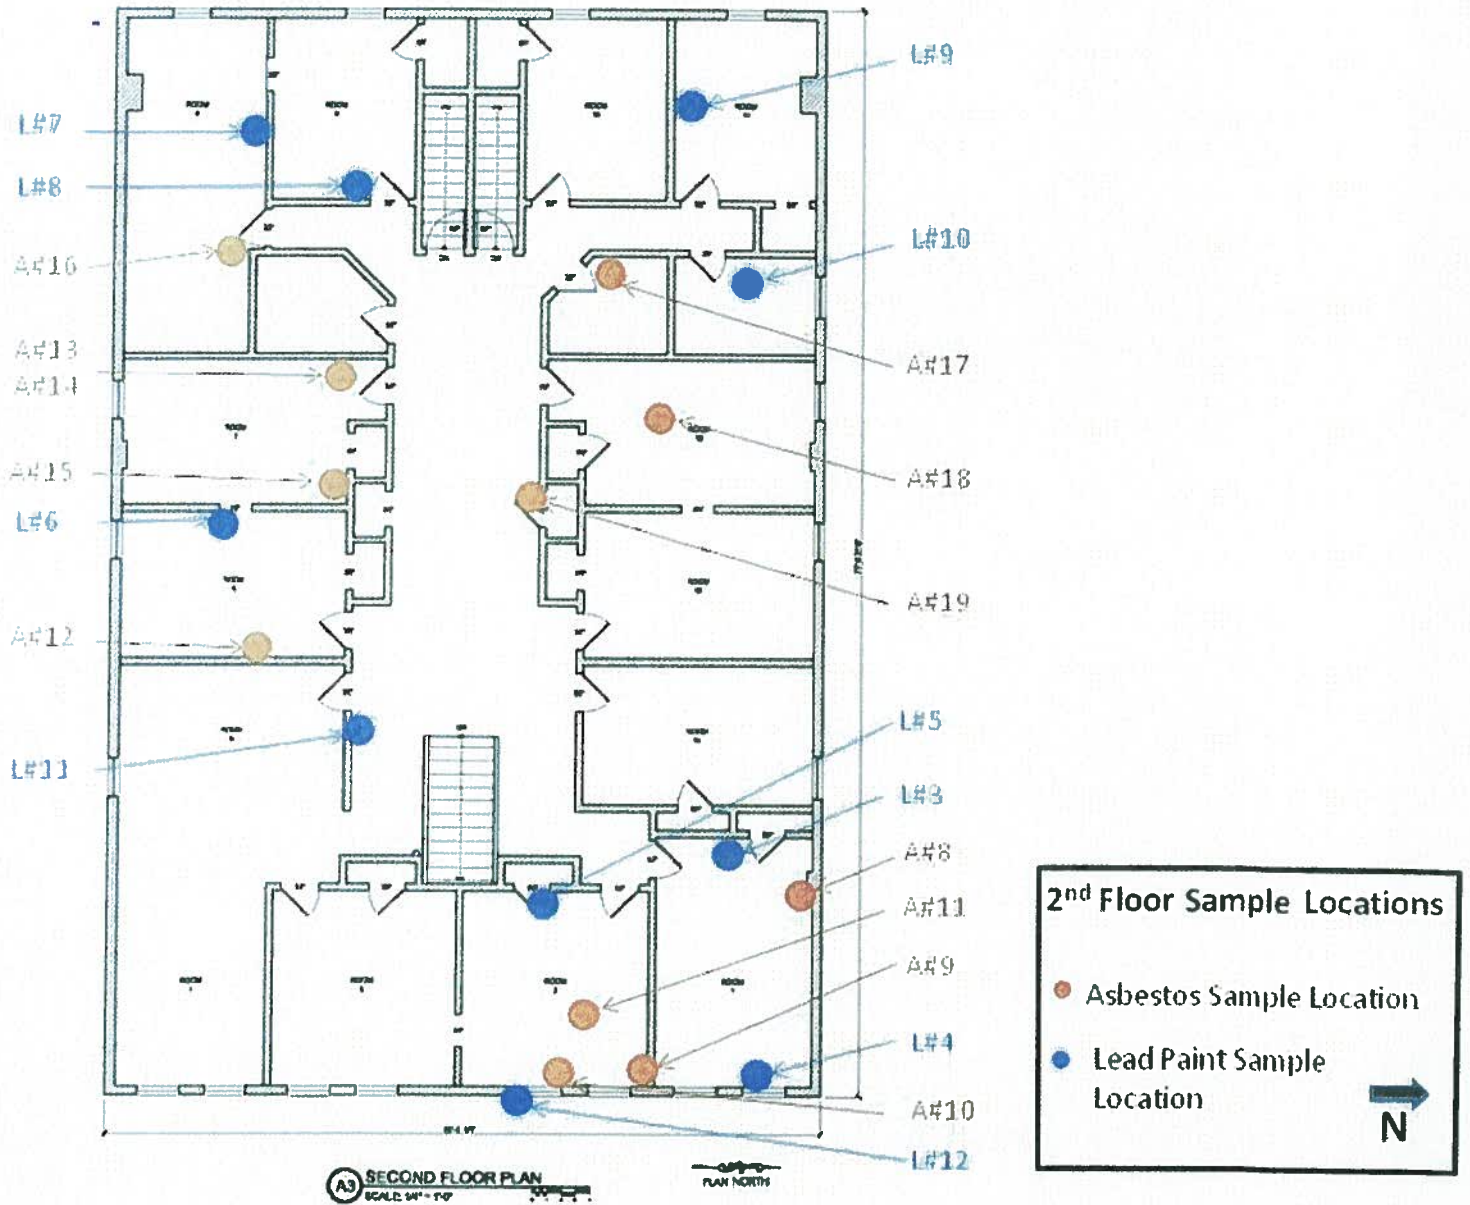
L#9

L#7

L#8

A#16

L#10

A#13

A#14

A#17

A#18

A#15

L#6

A#19

A#12

L#5

L#11

L#3

A#8

A#11

A#9

L#4

A#10

L#12

2nd Floor Sample Locations

Asbestos Sample Location

Lead Paint Sample Location

N

A3 SECOND FLOOR PLAN

SCALE: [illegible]

PLAN NORTH